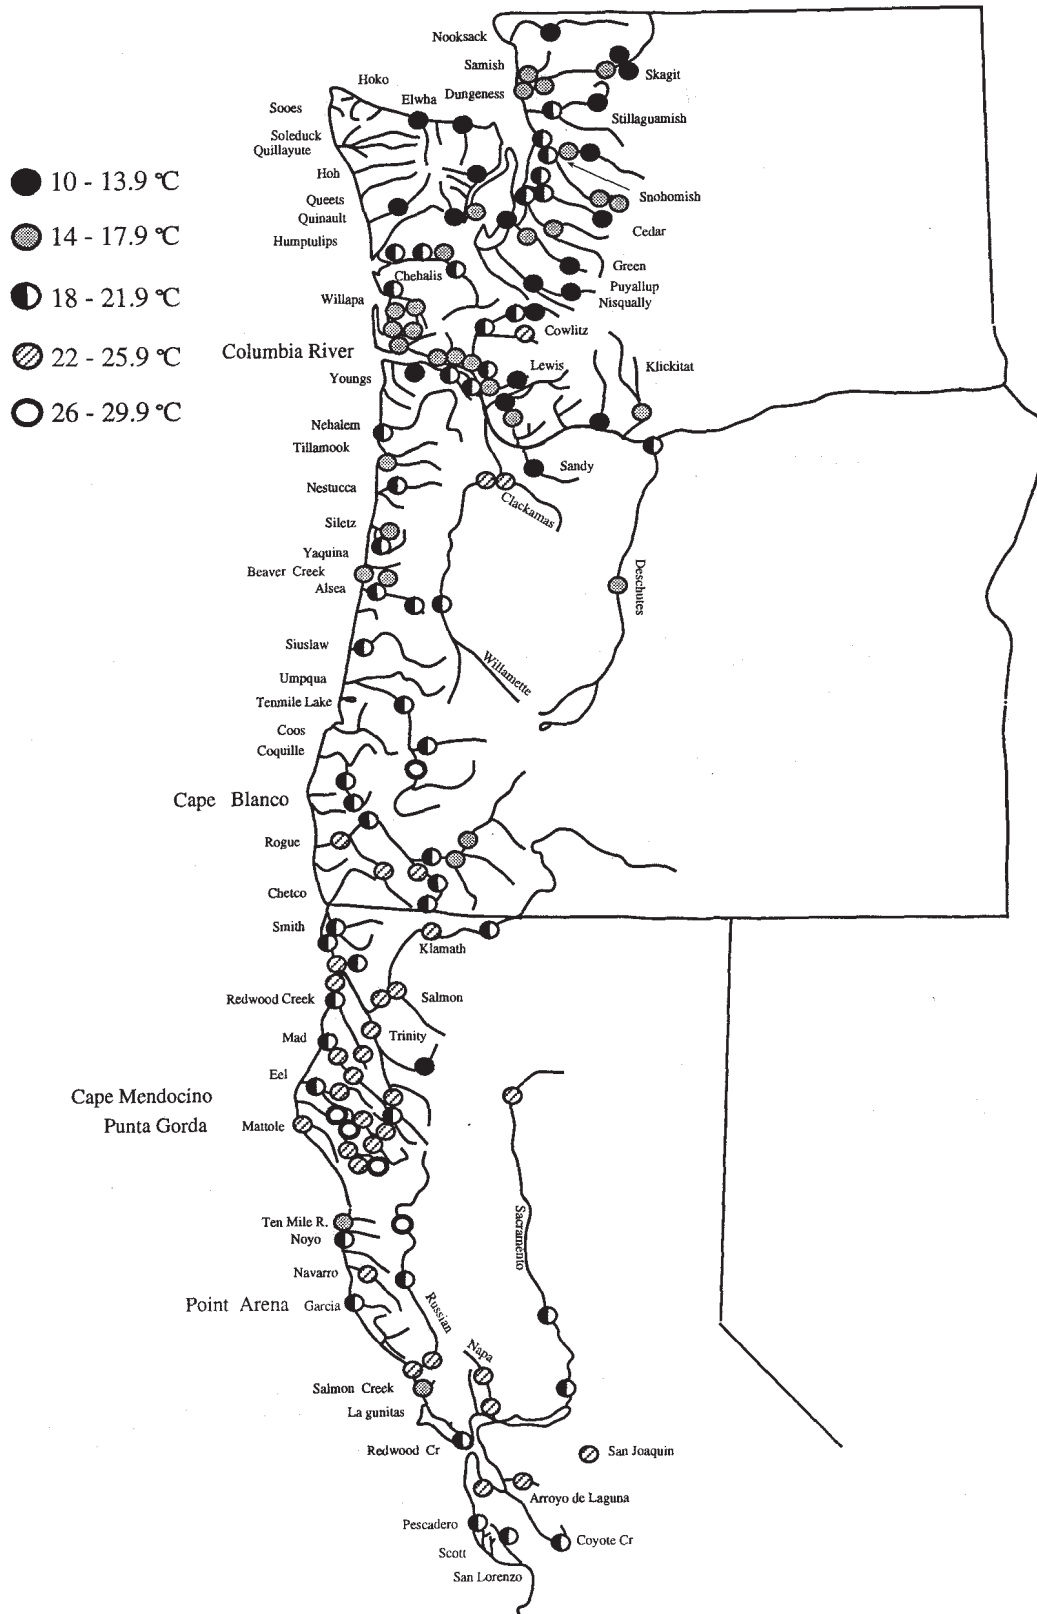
10 - 13.9 ℃
14 - 17.9 ℃
18 - 21.9 ℃
22 - 25.9 ℃
26 - 29.9 ℃

Nooksack
Samish
Skagit
Hoko
Elwha
Dungeness
Sooes
Stillaguamish
Soleduck
Quillayute
Hoh
Snohomish
Queets
Quinault
Cedar
Humptulips
Green
Chehalis
Puyallup
Nisqually
Willapa
Cowlitz
Columbia River
Klickitat
Lewis
Youngs
Nehalem
Tillamook
Sandy
Nestucca
Clackamas
Siletz
Yaquina
Beaver Creek
Alsea
Deschutes
Siuslaw
Willamette
Umpqua
Tenmile Lake
Coos
Coquille
Cape Blanco
Rogue
Chetco
Smith
Klamath
Redwood Creek
Salmon
Mad
Trinity
Eel
Cape Mendocino
Punta Gorda
Mattole
Ten Mile R.
Noyo
Sacramento
Navarro
Point Arena
Garcia
Russian
Napa
Salmon Creek
La gunitas
Redwood Cr
San Joaquin
Arroyo de Laguna
Pescadero
Coyote Cr
Scott
San Lorenzo